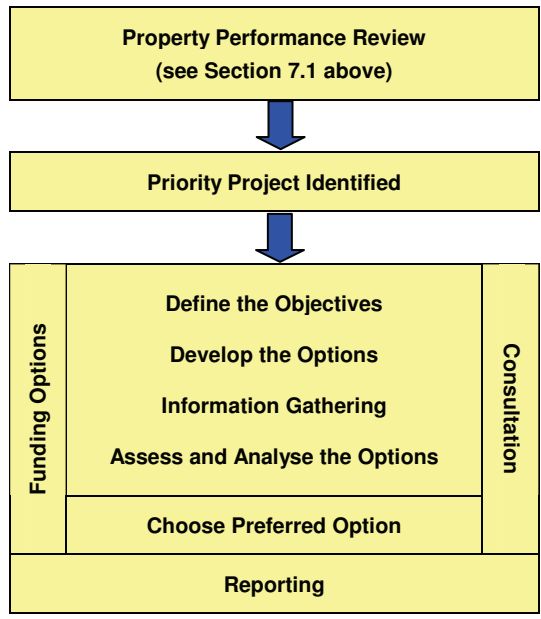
Property Performance Review
(see Section 7.1 above)

Priority Project Identified

Funding Options

Define the Objectives

Develop the Options

Information Gathering

Assess and Analyse the Options

Choose Preferred Option

Consultation

Reporting